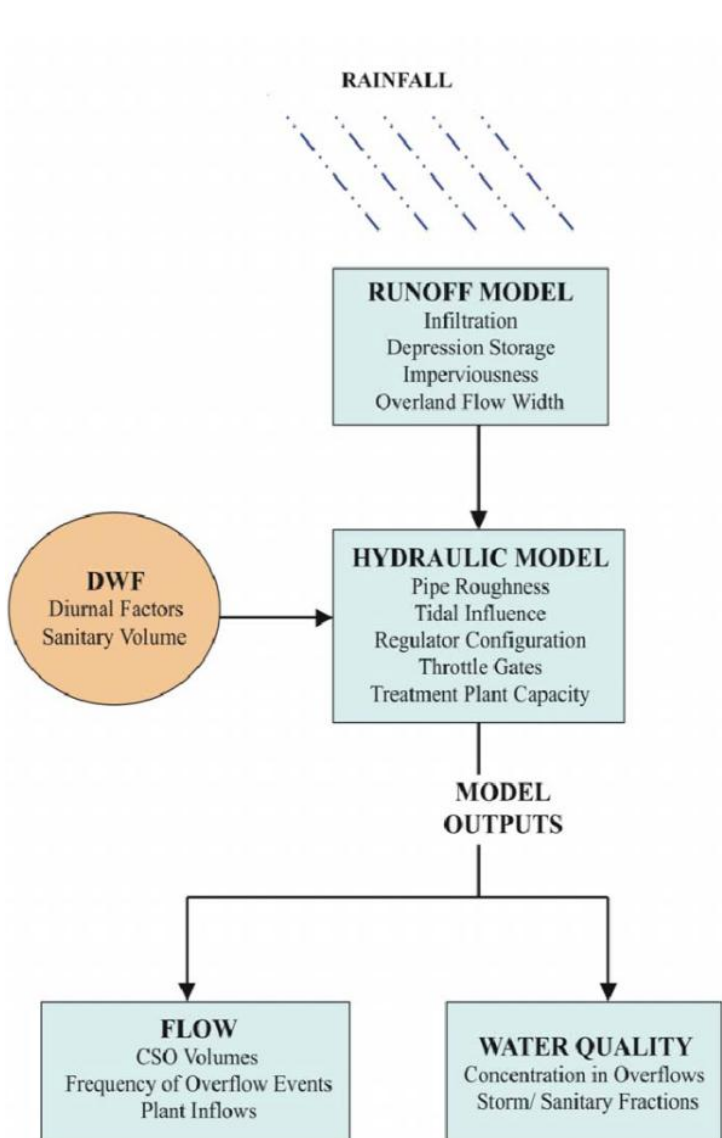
RAINFALL

RUNOFF MODEL
Infiltration
Depression Storage
Imperviousness
Overland Flow Width

DWF
Diurnal Factors
Sanitary Volume

HYDRAULIC MODEL
Pipe Roughness
Tidal Influence
Regulator Configuration
Throttle Gates
Treatment Plant Capacity

MODEL
OUTPUTS

FLOW
CSO Volumes
Frequency of Overflow Events
Plant Inflows

WATER QUALITY
Concentration in Overflows
Storm/ Sanitary Fractions